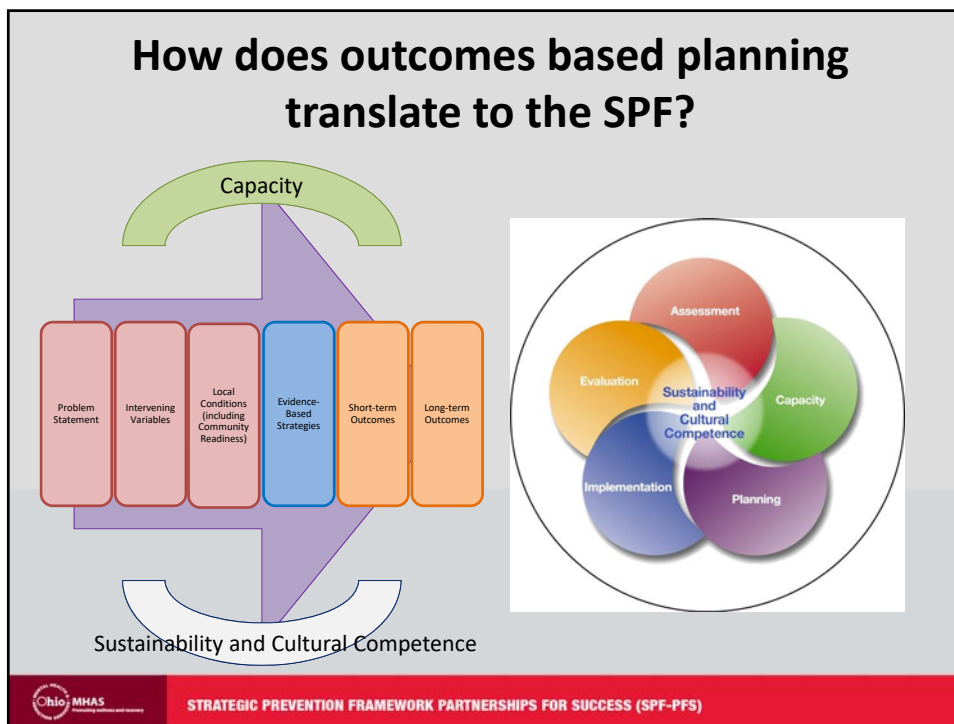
How does outcomes based planning translate to the SPF?

Capacity

Problem Statement

Intervening Variables

Local Conditions (including Community Readiness)

Evidence-Based Strategies

Short-term Outcomes

Long-term Outcomes

Sustainability and Cultural Competence

Assessment

Capacity

Planning

Implementation

Evaluation

Sustainability and Cultural Competence

Ohio MHAS Promoting wellness and recovery

STRATEGIC PREVENTION FRAMEWORK PARTNERSHIPS FOR SUCCESS (SPF-PFS)